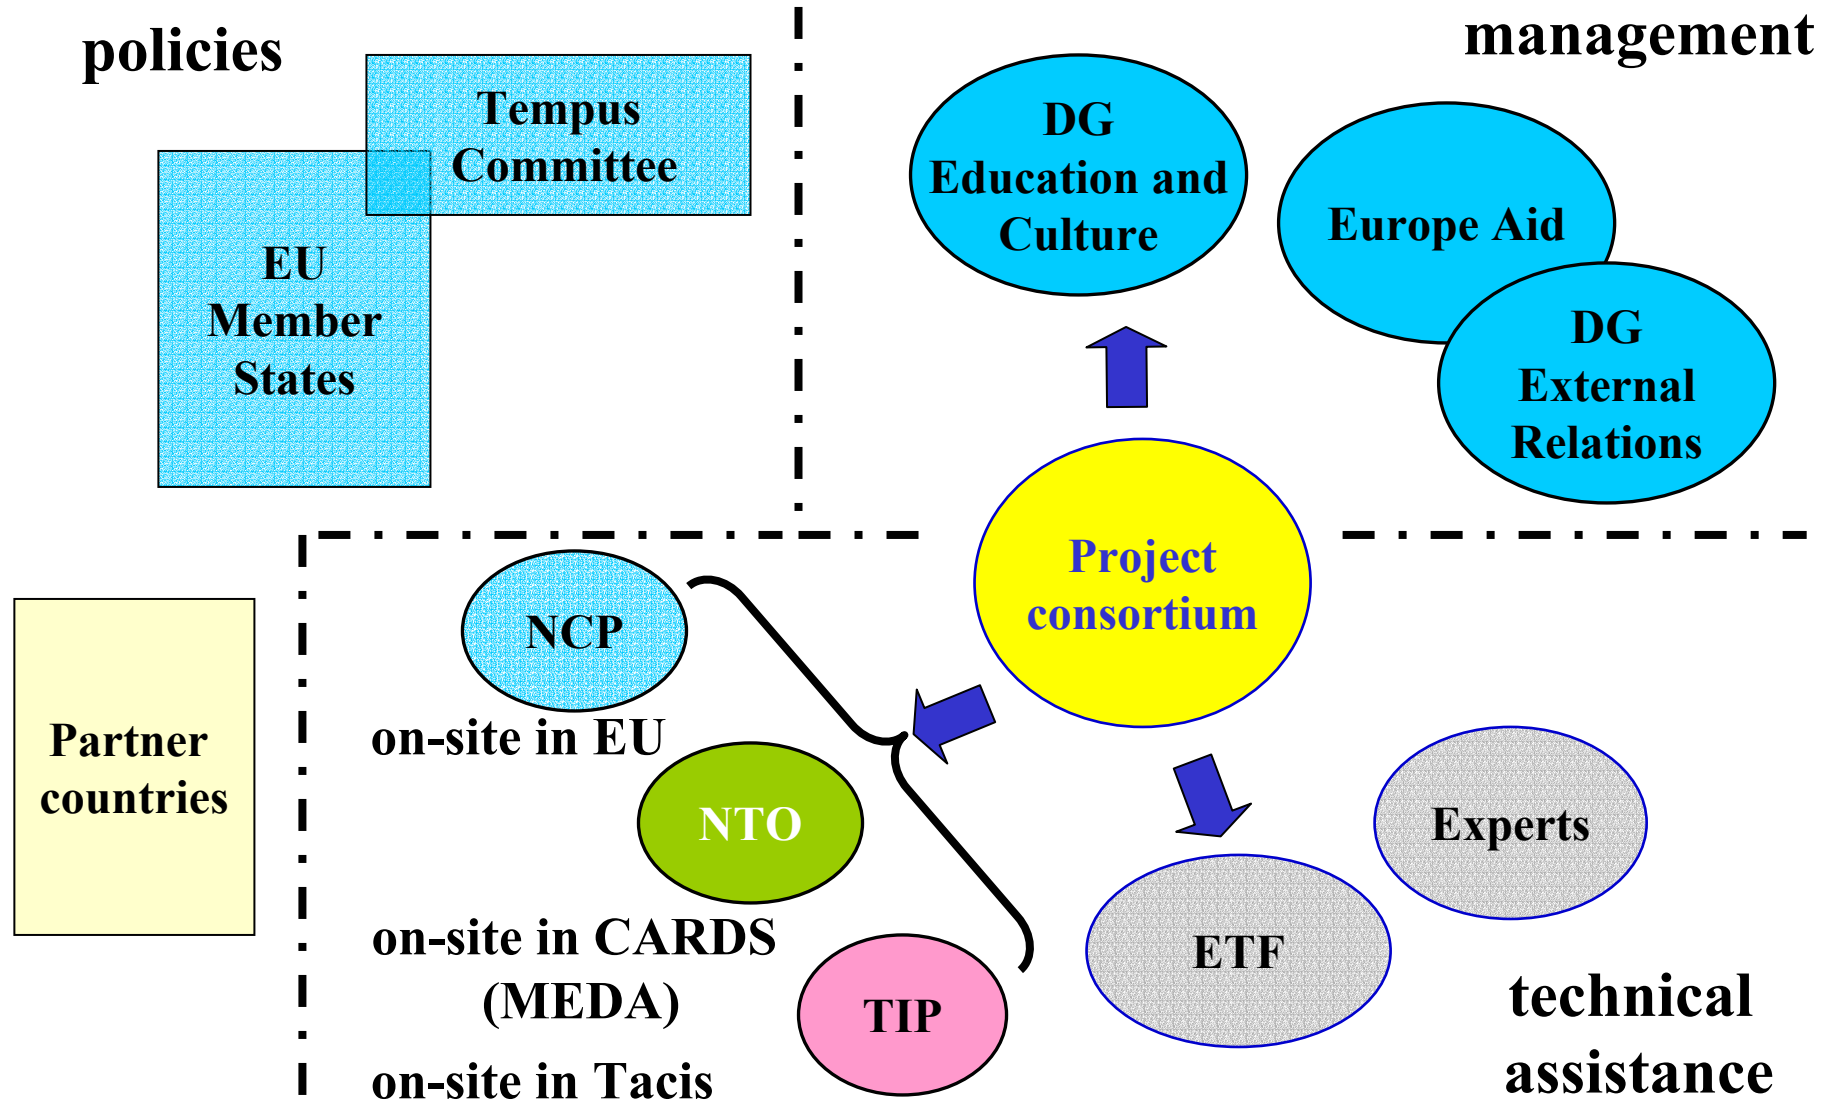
policies

Tempus Committee

EU Member States

management

DG Education and Culture

Europe Aid

DG External Relations

Project consortium

Partner countries

NCP

on-site in EU

NTO

on-site in CARDS (MEDA)

TIP

on-site in Tacis

ETF

Experts

technical assistance